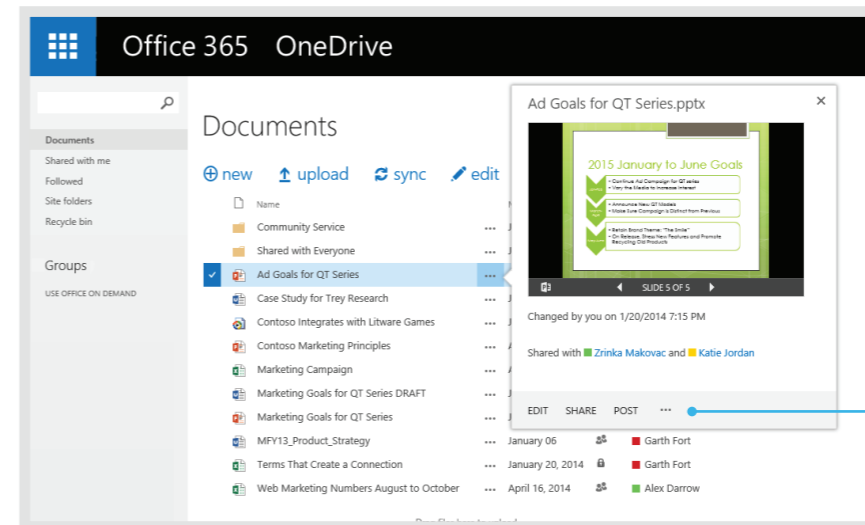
Office 365 OneDrive

Documents
Shared with me
Followed
Site folders
Recycle bin

Groups

USE OFFICE ON DEMAND

Documents

⊕ new ↑ upload sync edit

Name

Community Service ...
Shared with Everyone ...
Ad Goals for QT Series ...
Case Study for Trey Research ...
Contoso Integrates with Litware Games ...
Contoso Marketing Principles ...
Marketing Campaign ...
Marketing Goals for QT Series DRAFT ...
Marketing Goals for QT Series ...
MFY13_Product_Strategy ... January 06 Garth Fort
Terms That Create a Connection ... January 20, 2014 Garth Fort
Web Marketing Numbers August to October ... April 16, 2014 Alex Darrow

Ad Goals for QT Series.pptx ×

2015 January to June Goals
• Continue Ad Campaign for QT series
• Vary the Media to Increase Interest
• Announce New QT Models
• Make Sure Campaign is Distinct from Previous
• Retain Brand Theme: "The Smile"
• On Release, Stress New Features and Promote Recycling Old Products

SLIDE 5 OF 5

Changed by you on 1/20/2014 7:15 PM

Shared with Zrinka Makovac and Katie Jordan

EDIT SHARE POST ...